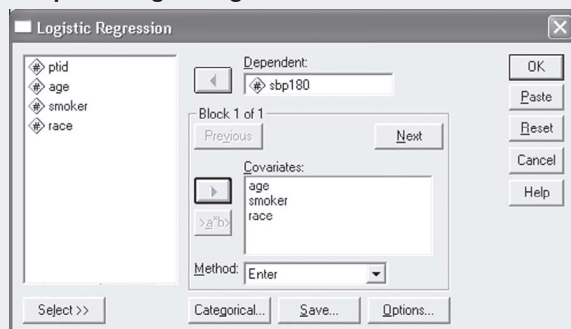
Logistic Regression

ptid
age
smoker
race

Dependent:
sbp180

Block 1 of 1
Previous
Next

Covariates:
age
smoker
race

>a*b>

Method: Enter

OK
Paste
Reset
Cancel
Help

Select >>
Categorical...
Save...
Options...